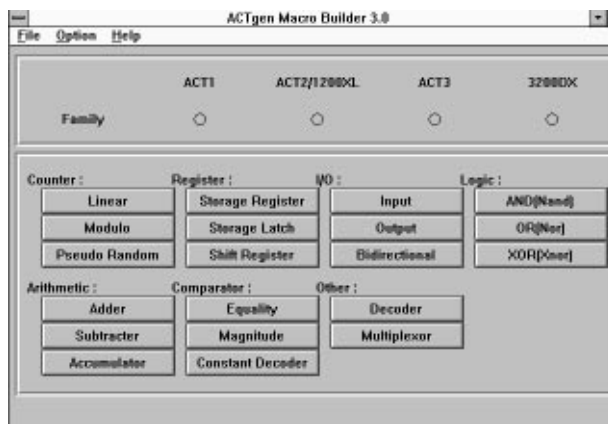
ACTgen Macro Builder 3.0

File Option Help

ACT1 ACT2/1200XL ACT3 3200DX

Family

Counter :
Linear
Modulo
Pseudo Random

Register :
Storage Register
Storage Latch
Shift Register

I/O :
Input
Output
Bidirectional

Logic :
AND(Nand)
OR(Nor)
XOR(Xnor)

Arithmetic :
Adder
Subtracter
Accumulator

Comparator :
Equality
Magnitude
Constant Decoder

Other :
Decoder
Multiplexor